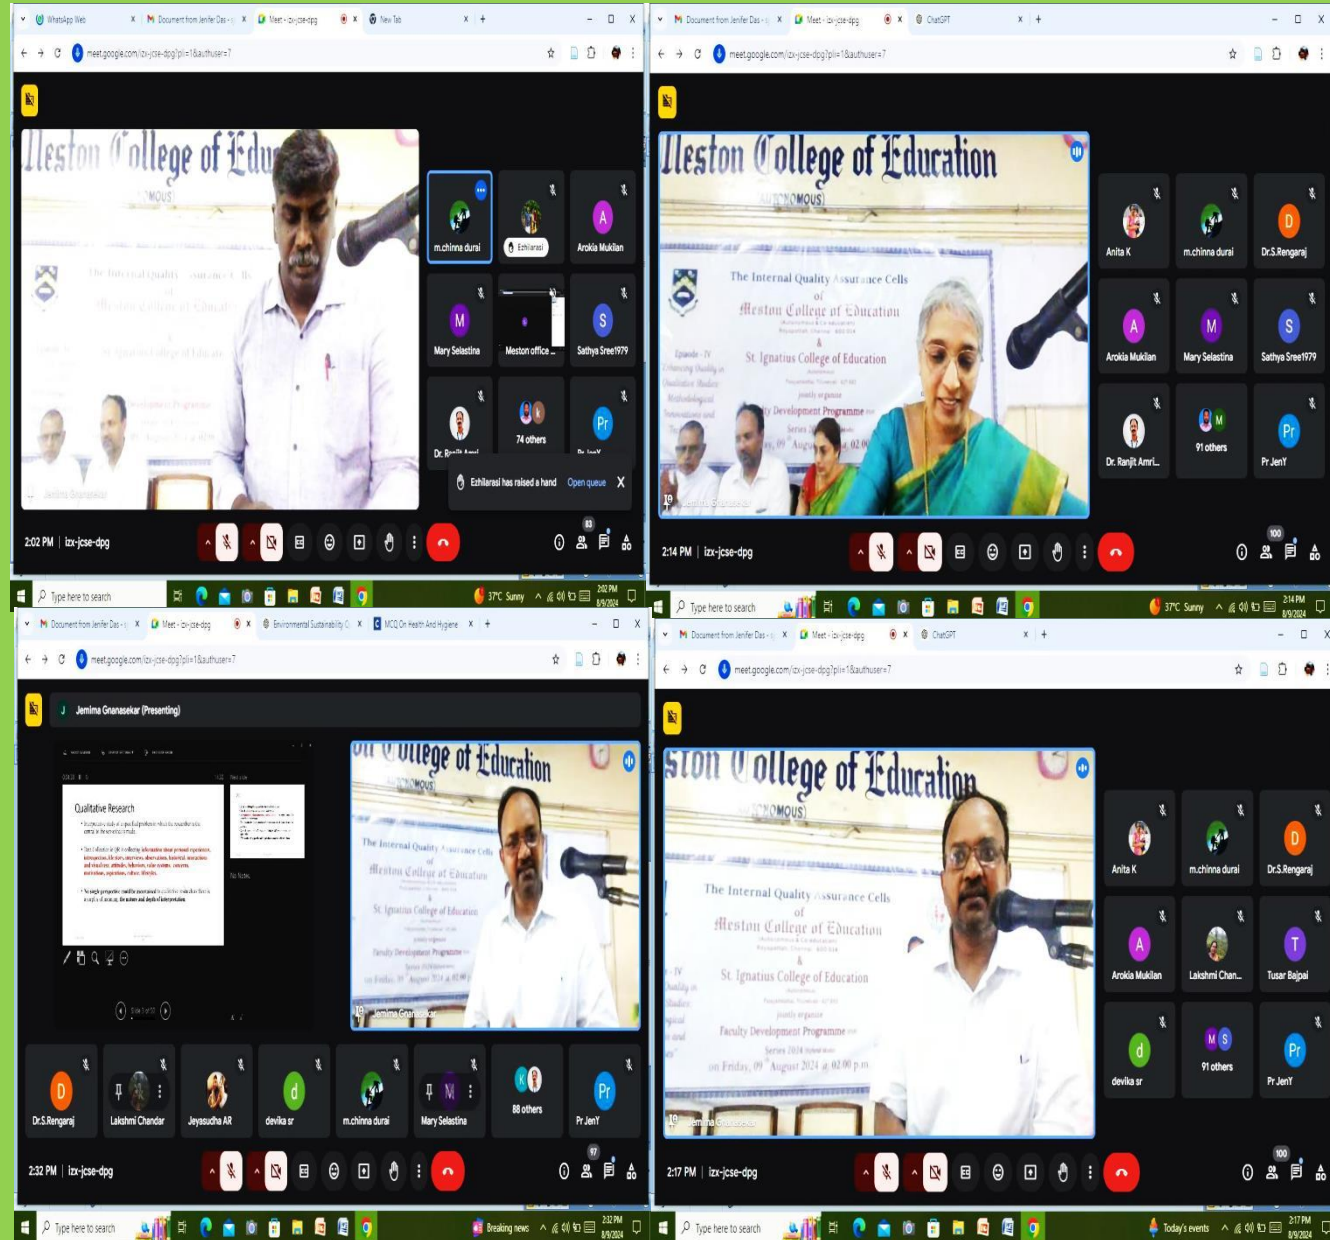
WhatsApp Web | Document from Jenifer Das | Meet - izx-jcse-dpg | New Tab

meet.google.com/izx-jcse-dpg?pli=1&authuser=7

leston College of Edu

The Internal Quality Assurance Cells
of
Meston College of Education

St. Ignatius College of Education

m.chinna durai | Ezhilarasi | Arokia Mukilan
Mary Selastina | Meston office ... | Sathya Sree1979
Dr. Ranjit Amri... | 74 others | Pr JenY

Ezhilarasi has raised a hand Open queue

2:02 PM | izx-jcse-dpg

Type here to search | 37°C Sunny | 2:02 PM 8/9/2024

Document from Jenifer Das | Meet - izx-jcse-dpg | ChatGPT

meet.google.com/izx-jcse-dpg?pli=1&authuser=7

Meston College of Education
(AUTONOMOUS)

The Internal Quality Assurance Cells
of
Meston College of Education
&
St. Ignatius College of Education
jointly organise
Faculty Development Programme
Series
09 August 02.00

Anita K | m.chinna durai | Dr.S.Rengaraj
Arokia Mukilan | Mary Selastina | Sathya Sree1979
Dr. Ranjit Amri... | 91 others | Pr JenY

2:14 PM | izx-jcse-dpg

Type here to search | 37°C Sunny | 2:14 PM 8/9/2024

Document from Jenifer Das | Meet - izx-jcse-dpg | Environmental Sustainability | MCQ On Health And Hygiene

meet.google.com/izx-jcse-dpg?pli=1&authuser=7

Jemima Gnanasekar (Presenting)

Qualitative Research

College of Education

The Internal Quality Assurance Cells
of
Meston College of Education
St. Ignatius College of Education
jointly organise
Faculty Development Programme
on Friday, 09 August 2024 at 02.00

Jemima Gnanasekar

Dr.S.Rengaraj | Lakshmi Chandar | Jeyasudha AR | devika sr | m.chinna durai | Mary Selastina | 88 others | Pr JenY

2:32 PM | izx-jcse-dpg

Type here to search | Breaking news | 2:32 PM 8/9/2024

Document from Jenifer Das | Meet - izx-jcse-dpg | ChatGPT

meet.google.com/izx-jcse-dpg?pli=1&authuser=7

ston College of Education
(AUTONOMOUS)

The Internal Quality Assurance Cells
of
Meston College of Education
&
St. Ignatius College of Education
jointly organise
Faculty Development Programme
Series 2024
on Friday, 09 August 2024 at 02.00 p.m.

Jemima Gnanasekar

Anita K | m.chinna durai | Dr.S.Rengaraj
Arokia Mukilan | Lakshmi Chan... | Tusar Bajpai
devika sr | 91 others | Pr JenY

2:17 PM | izx-jcse-dpg

Type here to search | Today's events | 2:17 PM 8/9/2024